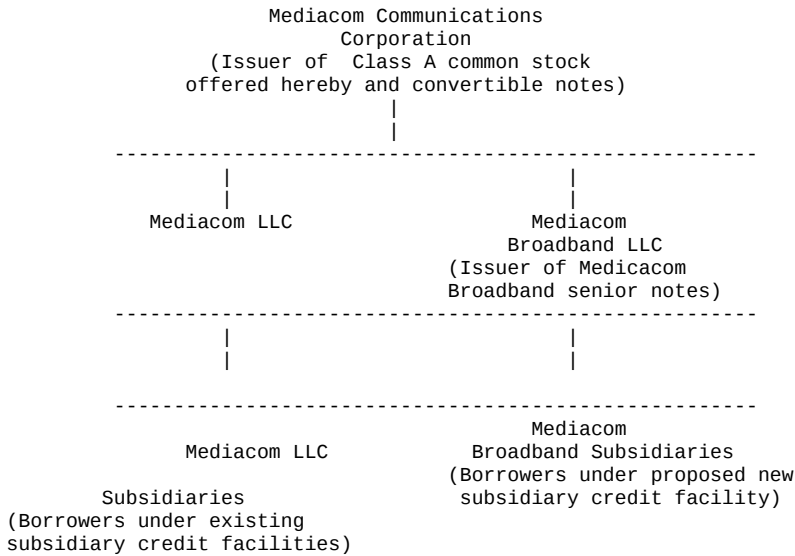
Mediacom Communications Corporation
(Issuer of Class A common stock offered hereby and convertible notes)

Mediacom LLC

Mediacom Broadband LLC
(Issuer of Medicacom Broadband senior notes)

Mediacom LLC

Subsidiaries
(Borrowers under existing subsidiary credit facilities)

Mediacom Broadband Subsidiaries
(Borrowers under proposed new subsidiary credit facility)